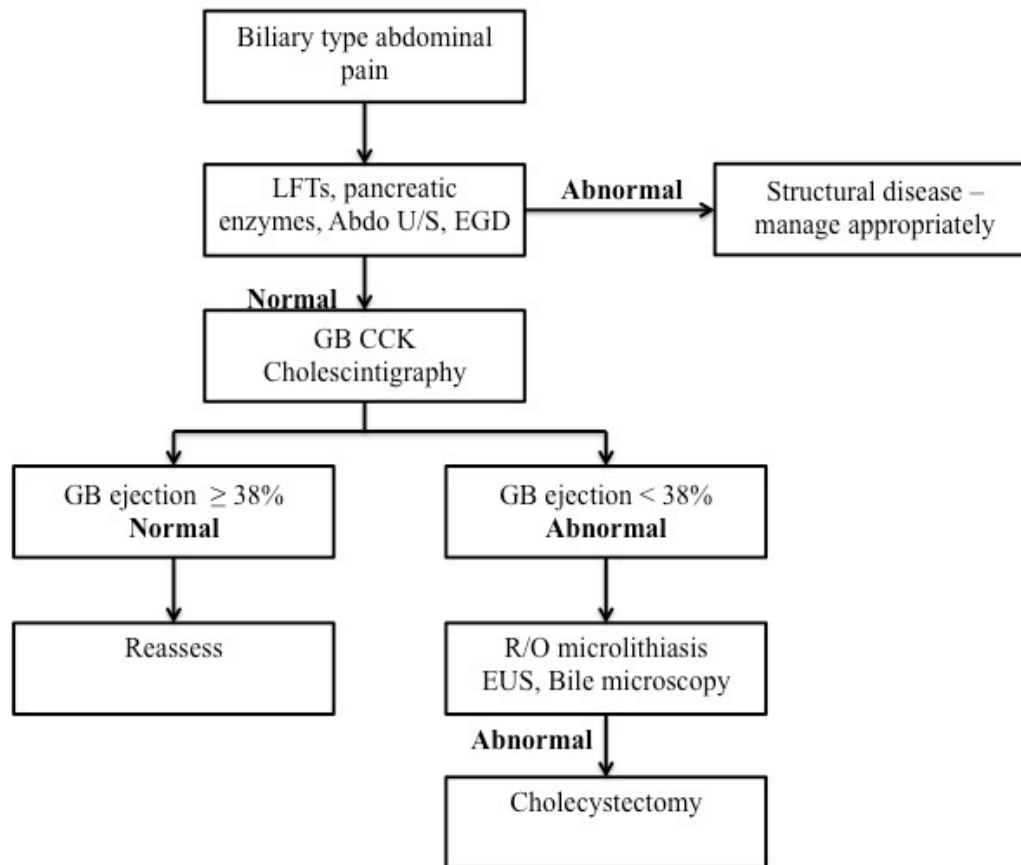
Biliary type abdominal pain

LFTs, pancreatic enzymes, Abdo U/S, EGD

Abnormal

Structural disease – manage appropriately

Normal

GB CCK Cholescintigraphy

GB ejection $\geq 38\%$
**Normal**

GB ejection $< 38\%$
**Abnormal**

Reassess

R/O microlithiasis EUS, Bile microscopy

Abnormal

Cholecystectomy